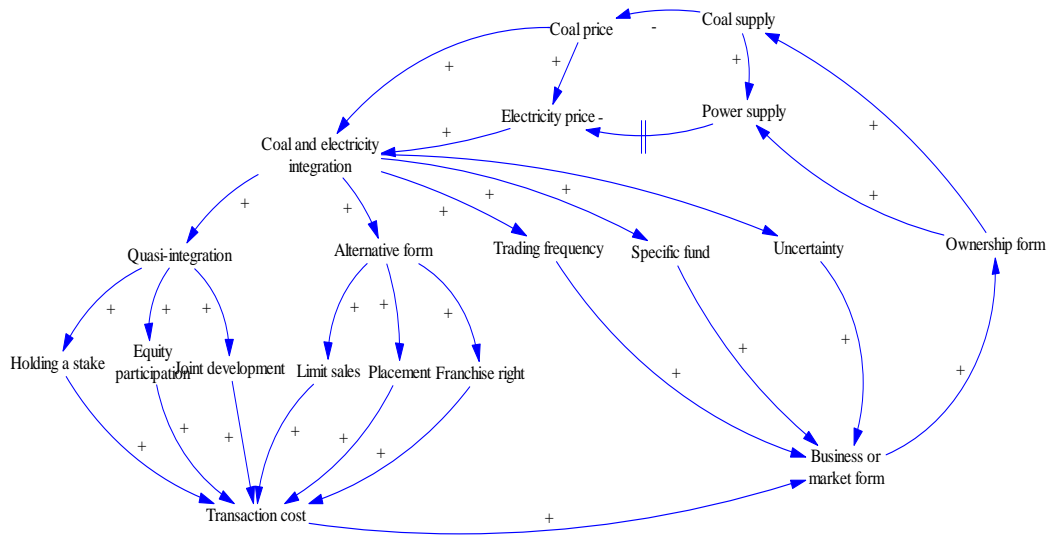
Coal price

-

Coal supply

+

+

+

Electricity price -

Power supply

+

Coal and electricity integration

+

+

+

+

+

+

+

Quasi-integration

Alternative form

Trading frequency

Specific fund

Uncertainty

Ownership form

+

+

+

+

+

+

Holding a stake

Equity participation

Joint development

Limit sales

Placement

Franchise right

+

+

+

+

+

+

+

+

+

+

+

Business or market form

Transaction cost

+